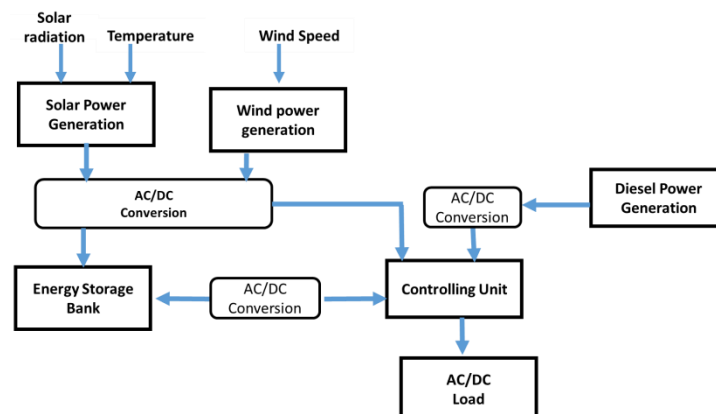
Solar radiation

Temperature

Wind Speed

Solar Power Generation

Wind power generation

AC/DC Conversion

AC/DC Conversion

Diesel Power Generation

Energy Storage Bank

AC/DC Conversion

Controlling Unit

AC/DC Load